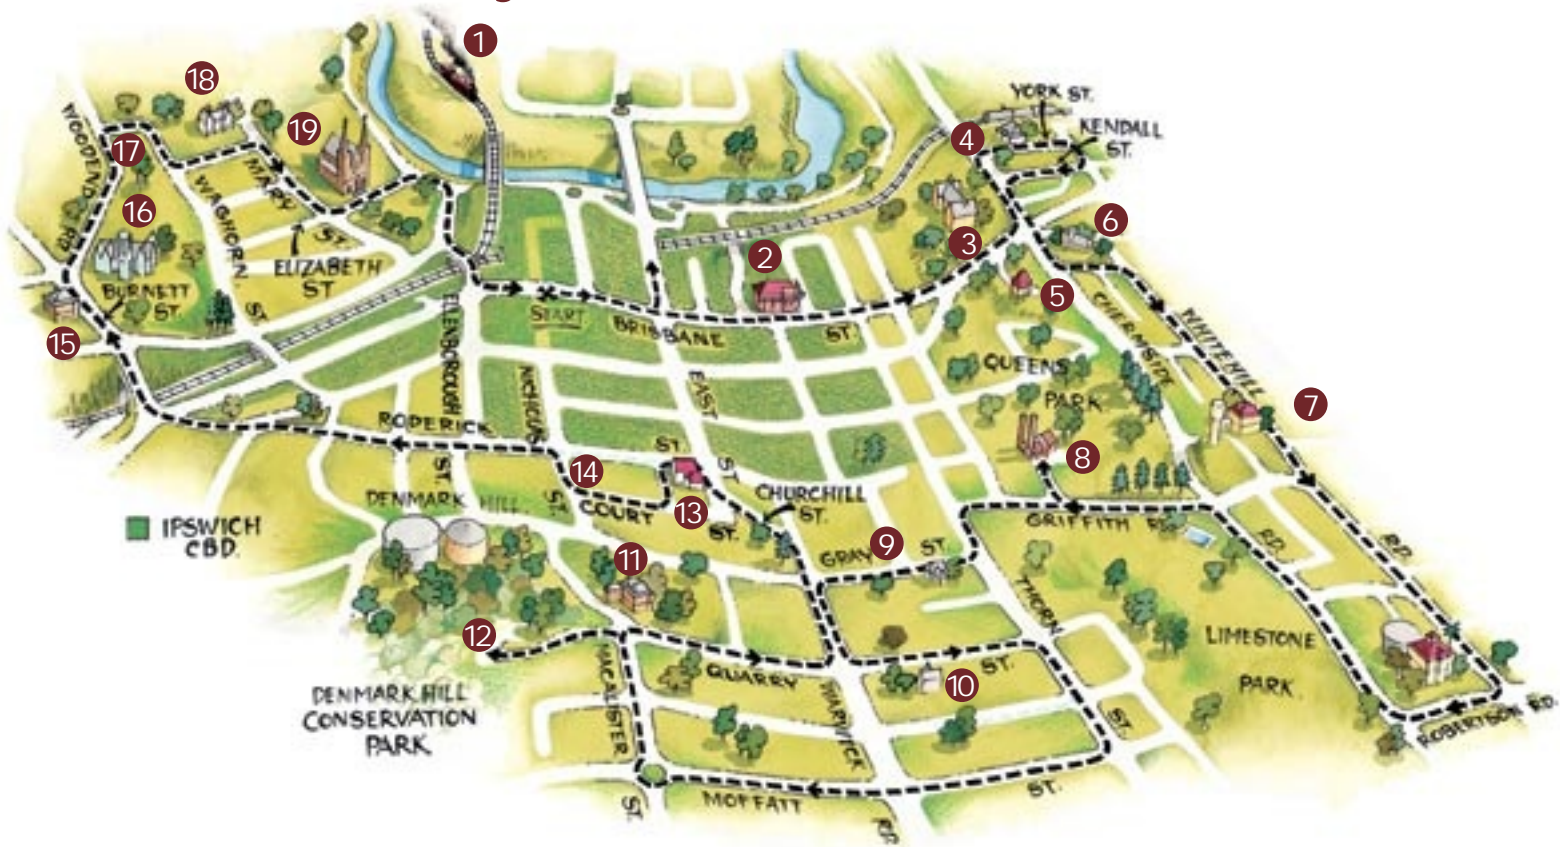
1
18
19
17
16
WOODEND RD
WAGHORN ST
MARY ST
ELIZABETH ST
BURNETT ST
15
YORK ST.
KENDALL ST.
4
3
6
2
5
START
BRISBANE ST.
ELLENBOROUGH ST.
CHERMSIDE
WHITEHILL RD.
QUEENS PARK
7
8
RODERICK ST.
NICHOLAS ST.
EAST ST.
14
13
COURT ST.
CHURCHILL ST.
DENMARK HILL
IPSWICH CBD.
9
GRAY ST.
GRIFFITH RD.
THORN ST.
11
12
DENMARK HILL CONSERVATION PARK
MACALISTER ST.
QUARRY ST.
WARWICK RD
10
LIMESTONE PARK
ROBERTSON RD.
MOFFATT ST.